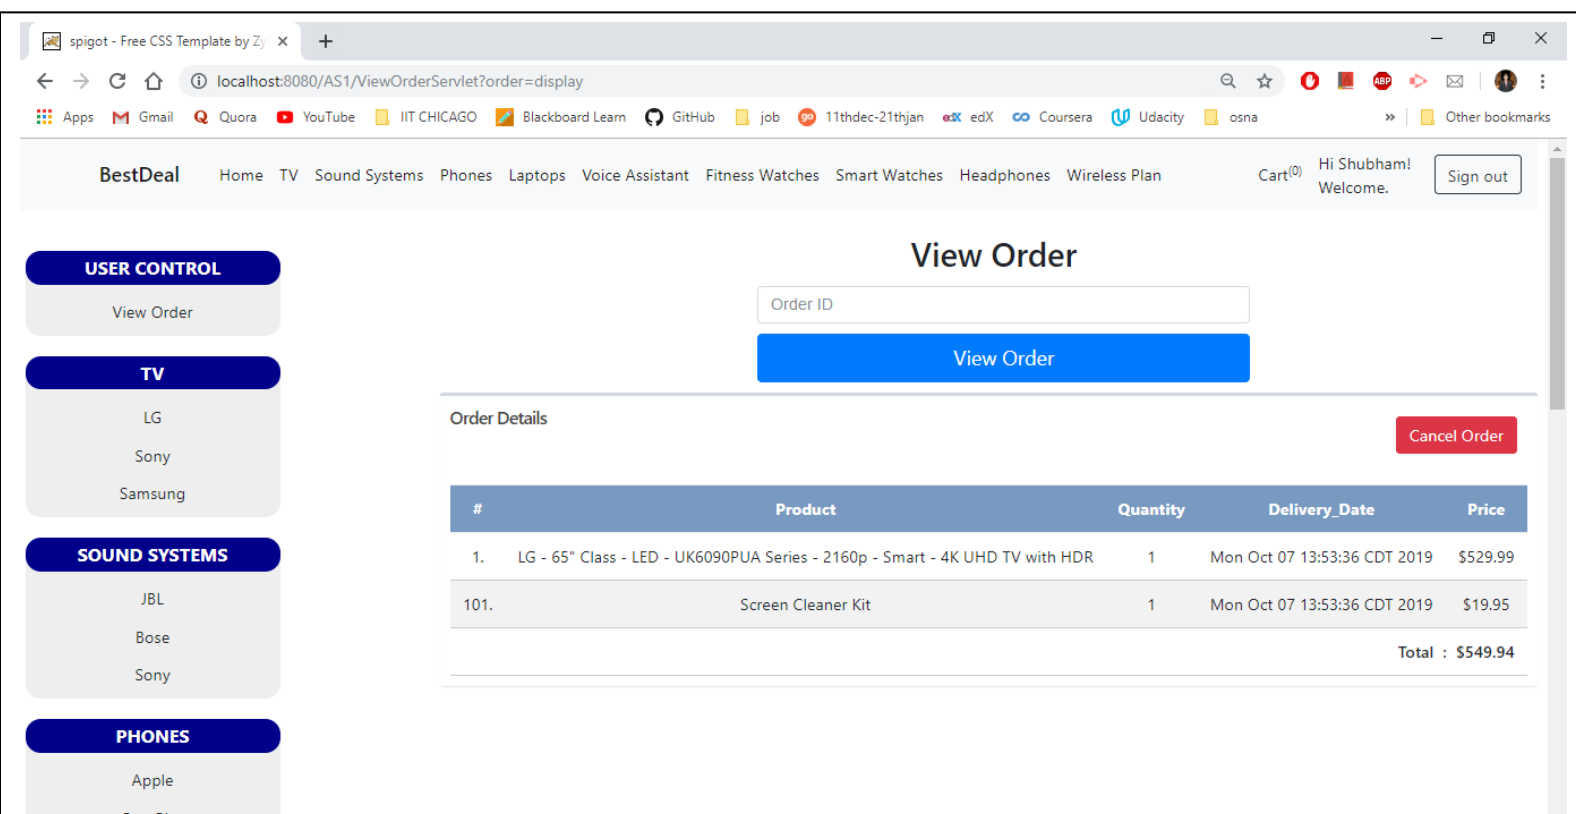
spigot - Free CSS Template by Zy ×

localhost:8080/AS1/ViewOrderServlet?order=display

Apps Gmail Quora YouTube IIT CHICAGO Blackboard Learn GitHub job 11thdec-21thjan edX Coursera Udacity osna » Other bookmarks

BestDeal Home TV Sound Systems Phones Laptops Voice Assistant Fitness Watches Smart Watches Headphones Wireless Plan Cart(0) Hi Shubham! Welcome. Sign out

USER CONTROL
View Order

TV
LG
Sony
Samsung

SOUND SYSTEMS
JBL
Bose
Sony

PHONES
Apple

View Order

Order ID

View Order

Order Details

Cancel Order

| # | Product | Quantity | Delivery_Date | Price |
|---|---|---|---|---|
| 1. | LG - 65" Class - LED - UK6090PUA Series - 2160p - Smart - 4K UHD TV with HDR | 1 | Mon Oct 07 13:53:36 CDT 2019 | $529.99 |
| 101. | Screen Cleaner Kit | 1 | Mon Oct 07 13:53:36 CDT 2019 | $19.95 |

Total : $549.94